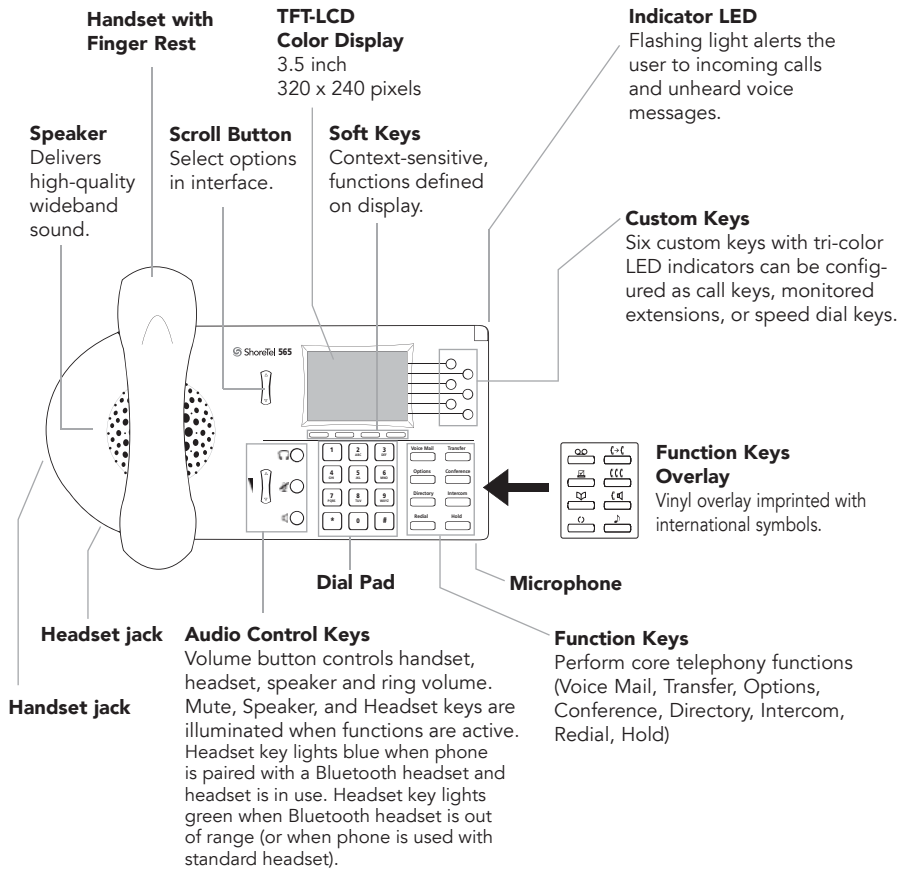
Handset with Finger Rest

TFT-LCD Color Display
3.5 inch
320 x 240 pixels

Indicator LED
Flashing light alerts the user to incoming calls and unheard voice messages.

Speaker
Delivers high-quality wideband sound.

Scroll Button
Select options in interface.

Soft Keys
Context-sensitive, functions defined on display.

Custom Keys
Six custom keys with tri-color LED indicators can be configured as call keys, monitored extensions, or speed dial keys.

ShoreTel 565

1
2 ABC
3 DEF
4 GHI
5 JKL
6 MNO
7 PQRS
8 TUV
9 WXYZ
*
0
#

Voice Mail
Transfer
Options
Conference
Directory
Intercom
Redial
Hold

Function Keys Overlay
Vinyl overlay imprinted with international symbols.

Dial Pad

Microphone

Headset jack

Audio Control Keys
Volume button controls handset, headset, speaker and ring volume. Mute, Speaker, and Headset keys are illuminated when functions are active. Headset key lights blue when phone is paired with a Bluetooth headset and headset is in use. Headset key lights green when Bluetooth headset is out of range (or when phone is used with standard headset).

Function Keys
Perform core telephony functions (Voice Mail, Transfer, Options, Conference, Directory, Intercom, Redial, Hold)

Handset jack